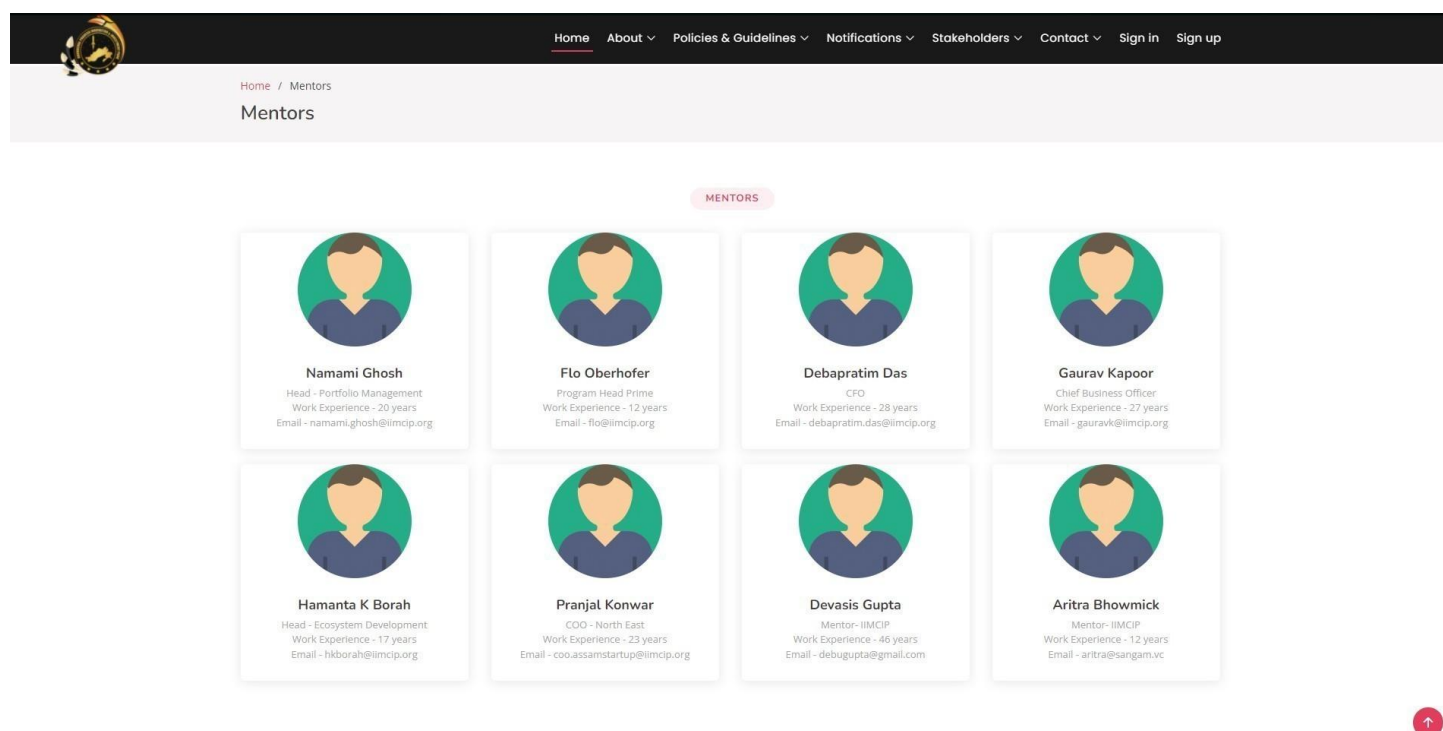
Home About Policies & Guidelines Notifications Stakeholders Contact Sign in Sign up

Home / Mentors

Mentors

MENTORS

Namami Ghosh
Head - Portfolio Management
Work Experience - 20 years
Email - namami.ghosh@iimcip.org

Flo Oberhofer
Program Head Prime
Work Experience - 12 years
Email - flo@iimcip.org

Debapratim Das
CFO
Work Experience - 28 years
Email - debapratim.das@iimcip.org

Gaurav Kapoor
Chief Business Officer
Work Experience - 27 years
Email - gauravk@iimcip.org

Hamanta K Borah
Head - Ecosystem Development
Work Experience - 17 years
Email - hkborah@iimcip.org

Pranjal Konwar
COO - North East
Work Experience - 23 years
Email - coo.assamstartup@iimcip.org

Devasis Gupta
Mentor- IIMCIP
Work Experience - 46 years
Email - debugupta@gmail.com

Aritra Bhowmick
Mentor- IIMCIP
Work Experience - 12 years
Email - aritra@sangam.vc